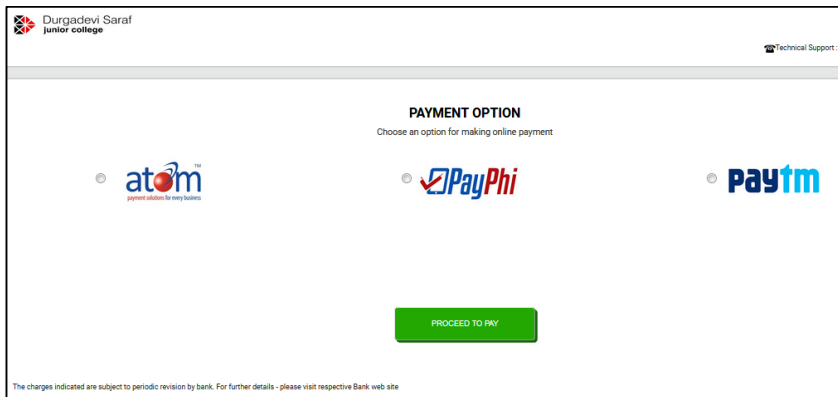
Durgadevi Saraf
junior college

Technical Support :

PAYMENT OPTION
Choose an option for making online payment

atom™
payment solutions for every business

PayPhi

paytm

PROCEED TO PAY

The charges indicated are subject to periodic revision by bank. For further details - please visit respective Bank web site